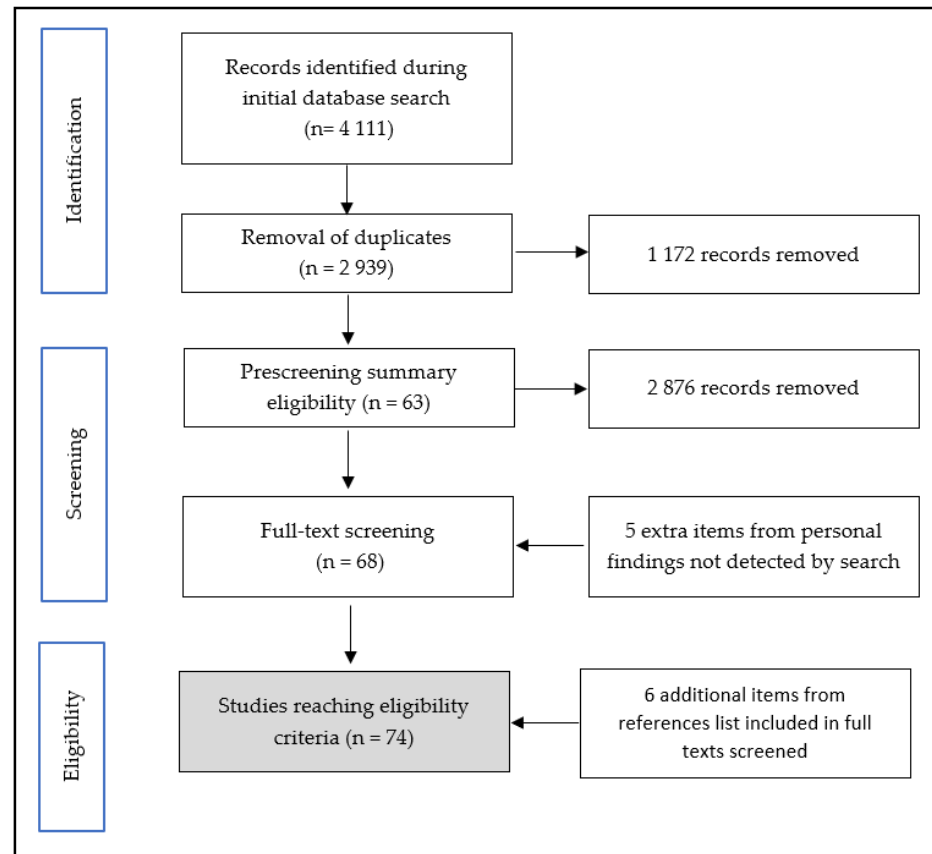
Identification

Records identified during initial database search (n= 4 111)

Removal of duplicates (n = 2 939)

1 172 records removed

Screening

Prescreening summary eligibility (n = 63)

2 876 records removed

Full-text screening (n = 68)

5 extra items from personal findings not detected by search

Eligibility

Studies reaching eligibility criteria (n = 74)

6 additional items from references list included in full texts screened